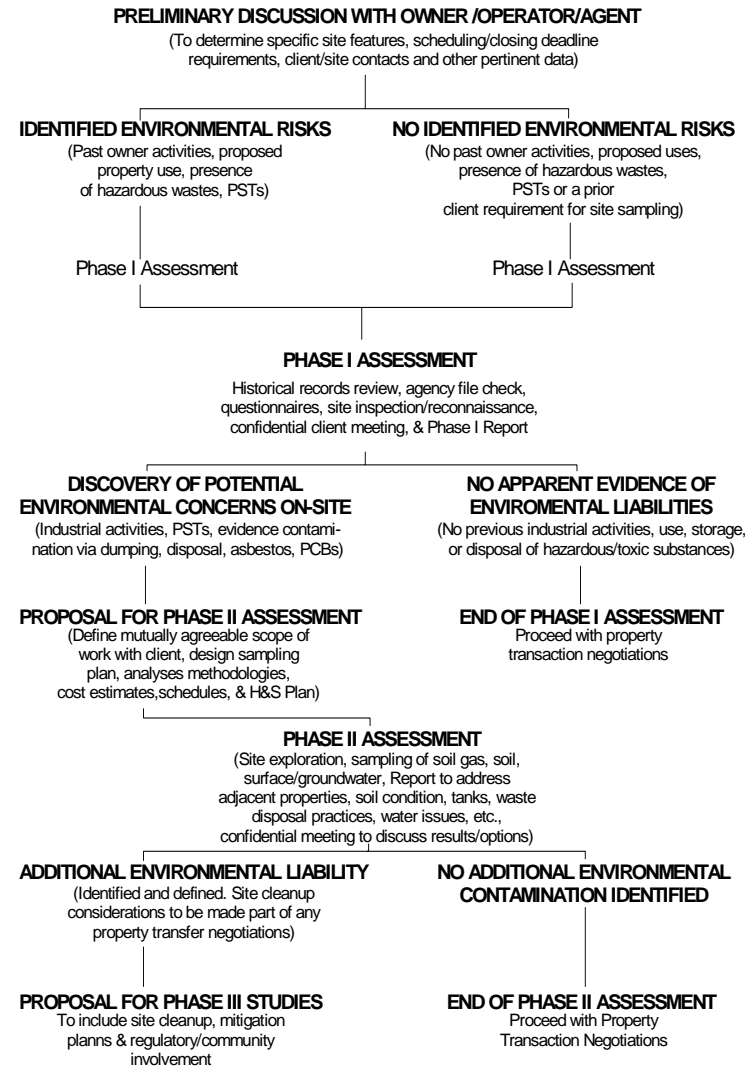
PRELIMINARY DISCUSSION WITH OWNER /OPERATOR/AGENT
(To determine specific site features, scheduling/closing deadline requirements, client/site contacts and other pertinent data)

IDENTIFIED ENVIRONMENTAL RISKS
(Past owner activities, proposed property use, presence of hazardous wastes, PSTs)

Phase I Assessment

NO IDENTIFIED ENVIRONMENTAL RISKS
(No past owner activities, proposed uses, presence of hazardous wastes, PSTs or a prior client requirement for site sampling)

Phase I Assessment

PHASE I ASSESSMENT
Historical records review, agency file check, questionnaires, site inspection/reconnaissance, confidential client meeting, & Phase I Report

DISCOVERY OF POTENTIAL ENVIRONMENTAL CONCERNS ON-SITE
(Industrial activities, PSTs, evidence contamination via dumping, disposal, asbestos, PCBs)

PROPOSAL FOR PHASE II ASSESSMENT
(Define mutually agreeable scope of work with client, design sampling plan, analyses methodologies, cost estimates,schedules, & H&S Plan)

NO APPARENT EVIDENCE OF ENVIROMENTAL LIABILITIES
(No previous industrial activities, use, storage, or disposal of hazardous/toxic substances)

END OF PHASE I ASSESSMENT
Proceed with property transaction negotiations

PHASE II ASSESSMENT
(Site exploration, sampling of soil gas, soil, surface/groundwater, Report to address adjacent properties, soil condition, tanks, waste disposal practices, water issues, etc., confidential meeting to discuss results/options)

ADDITIONAL ENVIRONMENTAL LIABILITY
(Identified and defined. Site cleanup considerations to be made part of any property transfer negotiations)

PROPOSAL FOR PHASE III STUDIES
To include site cleanup, mitigation planns & regulatory/community involvement

NO ADDITIONAL ENVIRONMENTAL CONTAMINATION IDENTIFIED

END OF PHASE II ASSESSMENT
Proceed with Property Transaction Negotiations